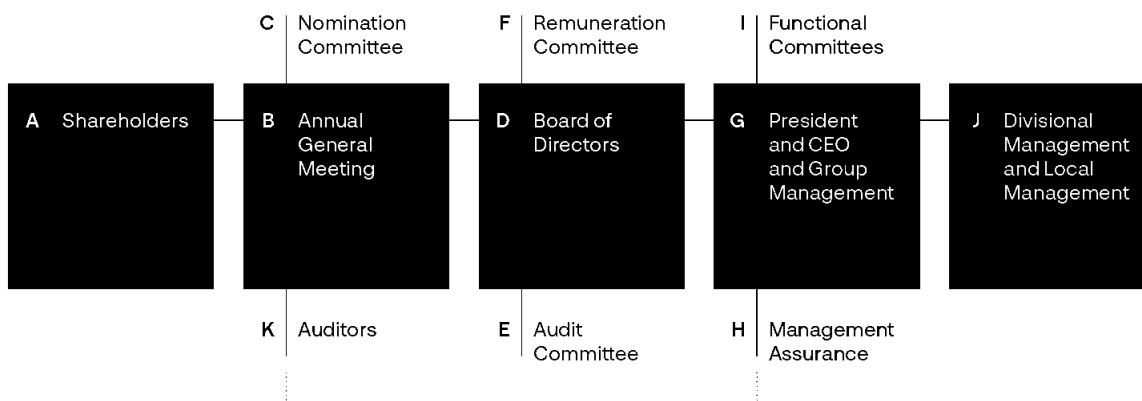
C Nomination Committee

F Remuneration Committee

I Functional Committees

A Shareholders

B Annual General Meeting

D Board of Directors

G President and CEO and Group Management

J Divisional Management and Local Management

K Auditors

E Audit Committee

H Management Assurance